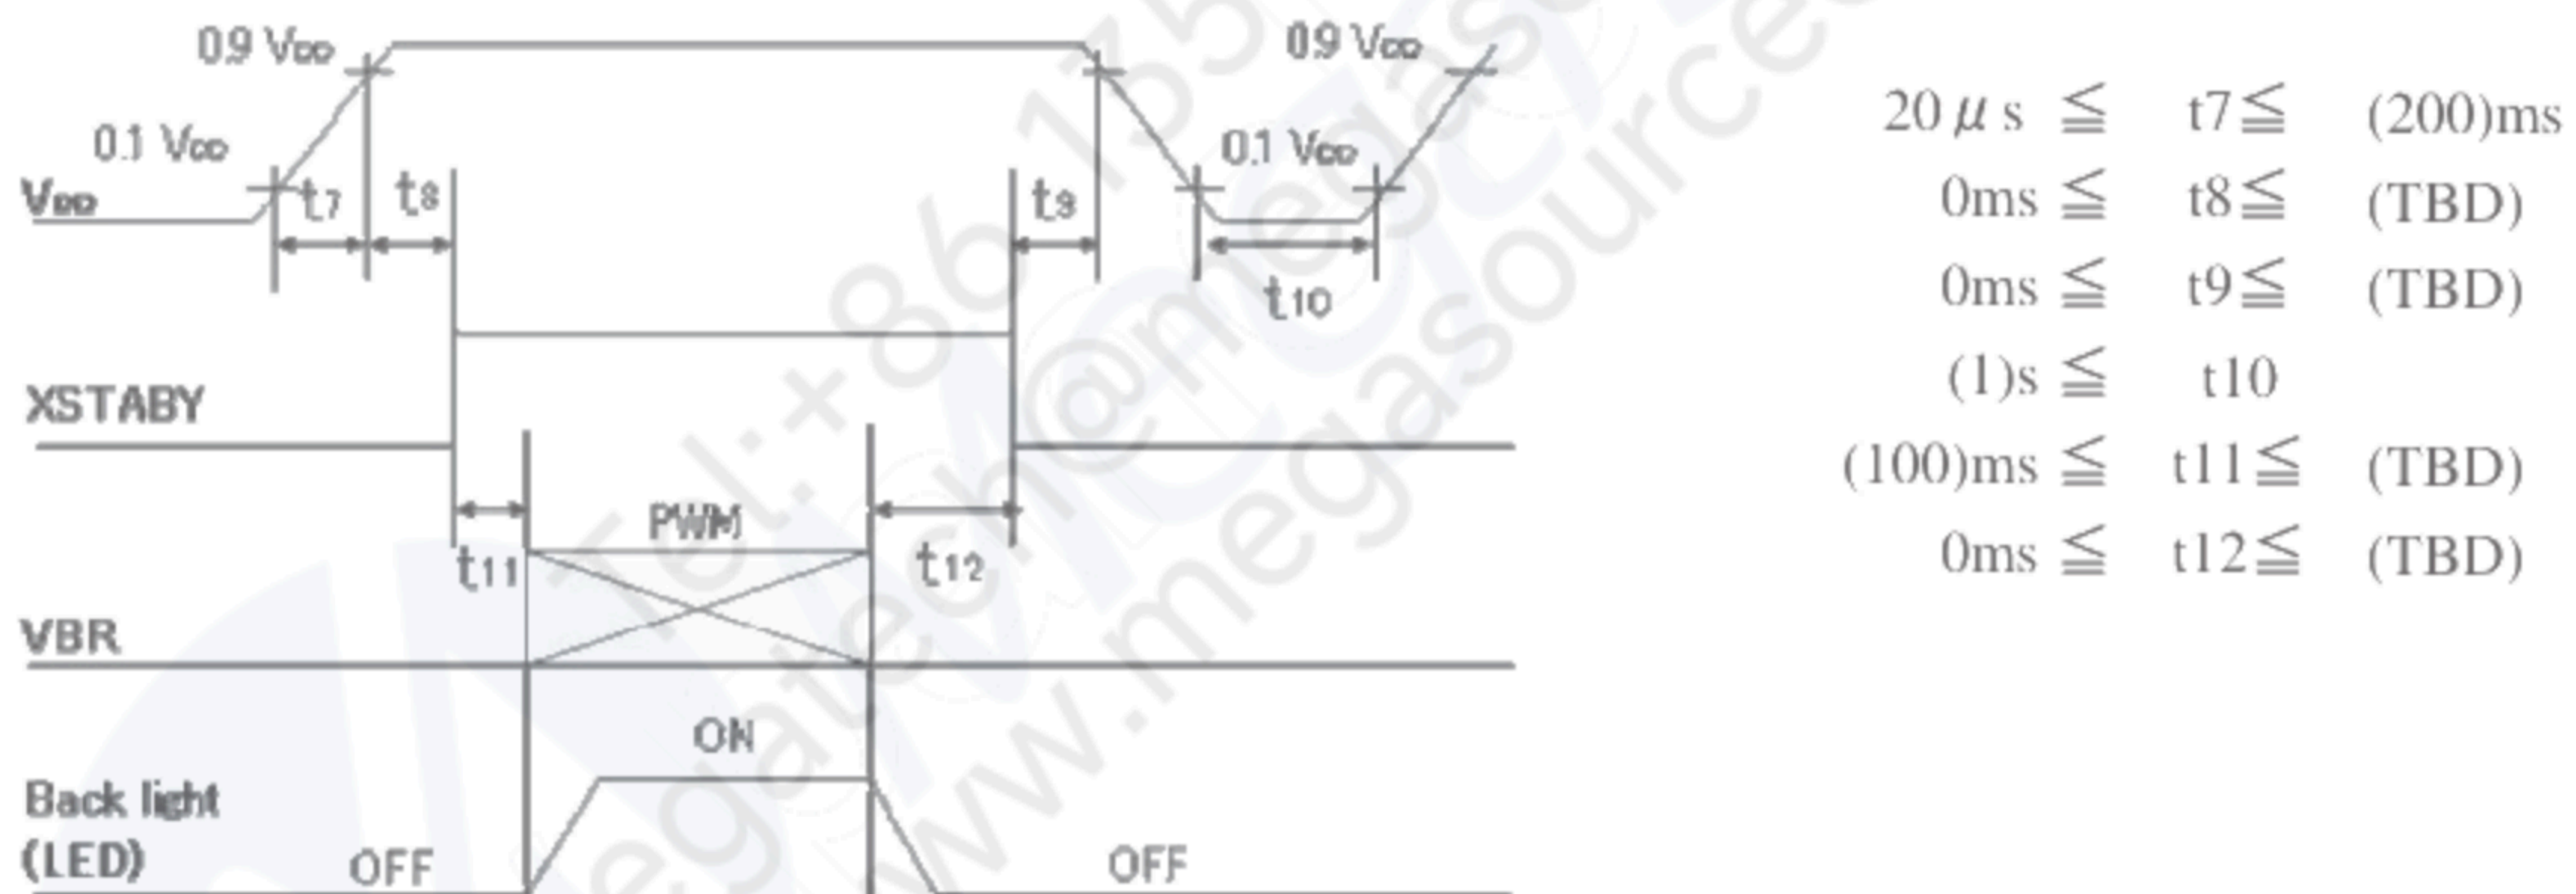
0.9 $V_{DD}$

0.1 $V_{DD}$

$V_{DD}$

$t_7$

$t_8$

$t_9$

0.9 $V_{DD}$

0.1 $V_{DD}$

$t_{10}$

XSTABY

$t_{11}$

PWM

$t_{12}$

VBR

ON

Back light (LED)

OFF

OFF

Tel.:+86 135 megatech@mega www.megasource

$20\mu s \leqq t7 \leqq (200)ms$
$0ms \leqq t8 \leqq (TBD)$
$0ms \leqq t9 \leqq (TBD)$
$(1)s \leqq t10$
$(100)ms \leqq t11 \leqq (TBD)$
$0ms \leqq t12 \leqq (TBD)$